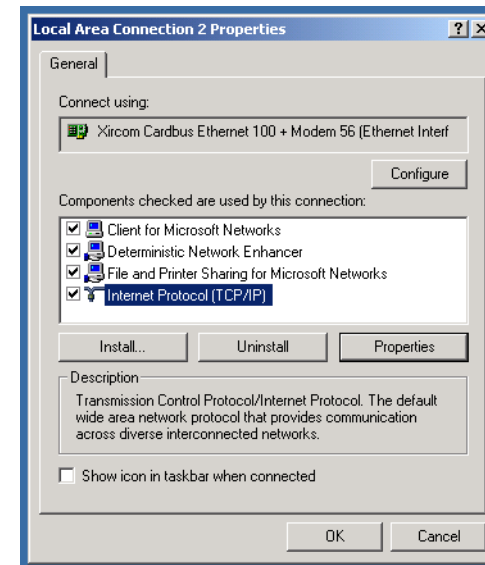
Local Area Connection 2 Properties

?

General

Connect using:

Xircom Cardbus Ethernet 100 + Modem 56 (Ethernet Interf

Configure

Components checked are used by this connection:

Client for Microsoft Networks

Deterministic Network Enhancer

File and Printer Sharing for Microsoft Networks

Internet Protocol (TCP/IP)

Install...

Uninstall

Properties

Description

Transmission Control Protocol/Internet Protocol. The default wide area network protocol that provides communication across diverse interconnected networks.

Show icon in taskbar when connected

OK

Cancel